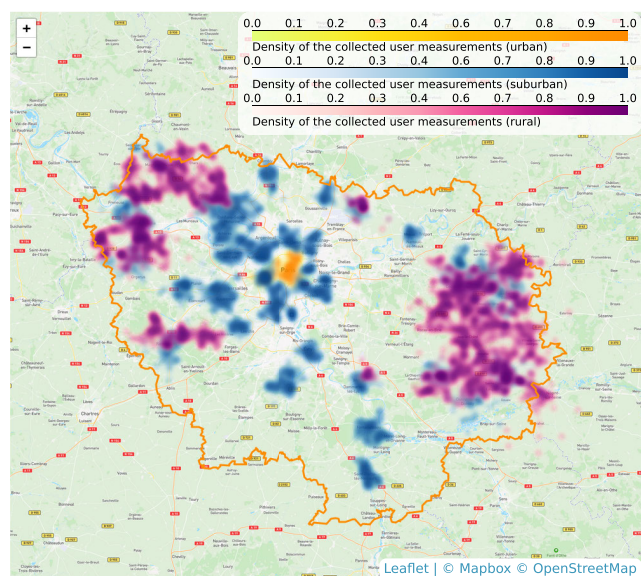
+
−

0.0 0.1 0.2 0.3 0.4 0.6 0.7 0.8 0.9 1.0
Density of the collected user measurements (urban)
0.0 0.1 0.2 0.3 0.4 0.6 0.7 0.8 0.9 1.0
Density of the collected user measurements (suburban)
0.0 0.1 0.2 0.3 0.4 0.6 0.7 0.8 0.9 1.0
Density of the collected user measurements (rural)

Leaflet | © Mapbox © OpenStreetMap